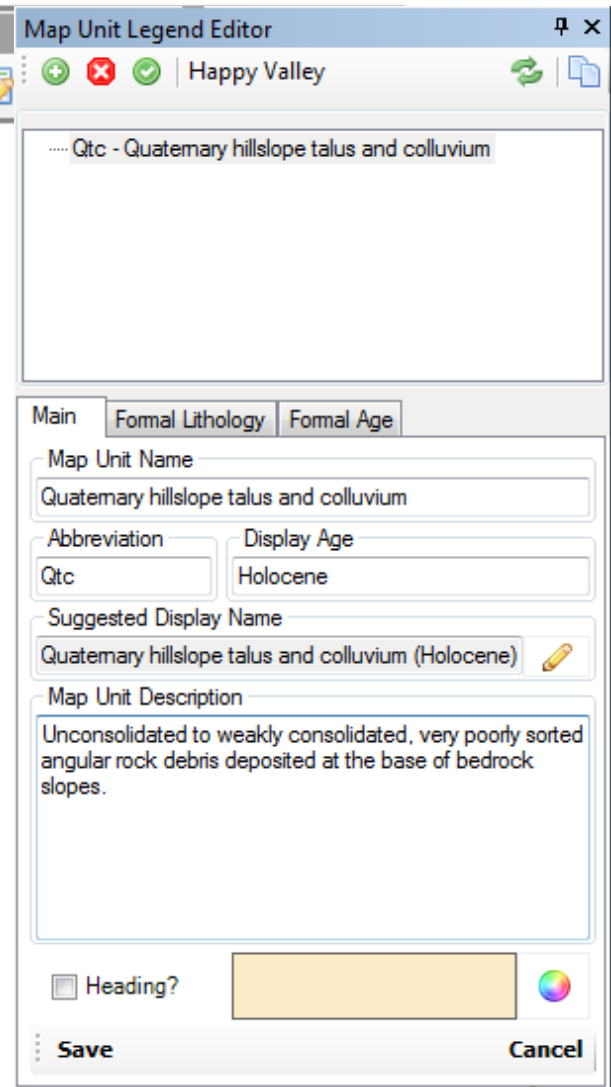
Map Unit Legend Editor

Happy Valley

Qtc - Quaternary hillslope talus and colluvium

Main | Formal Lithology | Formal Age

Map Unit Name

Quaternary hillslope talus and colluvium

Abbreviation

Qtc

Display Age

Holocene

Suggested Display Name

Quaternary hillslope talus and colluvium (Holocene)

Map Unit Description

Unconsolidated to weakly consolidated, very poorly sorted angular rock debris deposited at the base of bedrock slopes.

Heading?

Save

Cancel